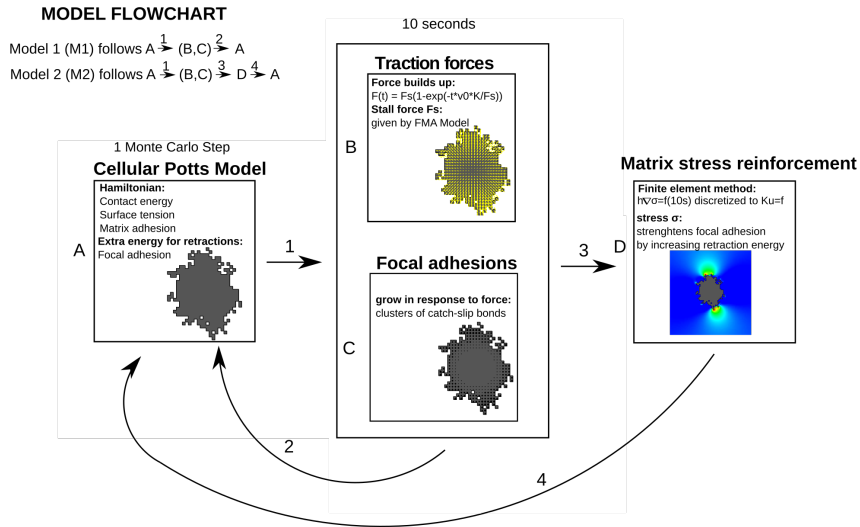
MODEL FLOWCHART

Model 1 (M1) follows A $\xrightarrow{1}$ (B,C) $\xrightarrow{2}$ A

Model 2 (M2) follows A $\xrightarrow{1}$ (B,C) $\xrightarrow{3}$ D $\xrightarrow{4}$ A

10 seconds

Traction forces

Force builds up:
F(t) = Fs(1-exp(-t*v0*K/Fs))
Stall force Fs:
given by FMA Model

B

1 Monte Carlo Step

Cellular Potts Model

Hamiltonian:
Contact energy
Surface tension
Matrix adhesion
Extra energy for retractions:
Focal adhesion

A

1

Focal adhesions

grow in response to force:
clusters of catch-slip bonds

C

3

D

Matrix stress reinforcement

Finite element method:
h∇σ=f(10s) discretized to Ku=f
stress σ:
strenghtens focal adhesion
by increasing retraction energy

2

4